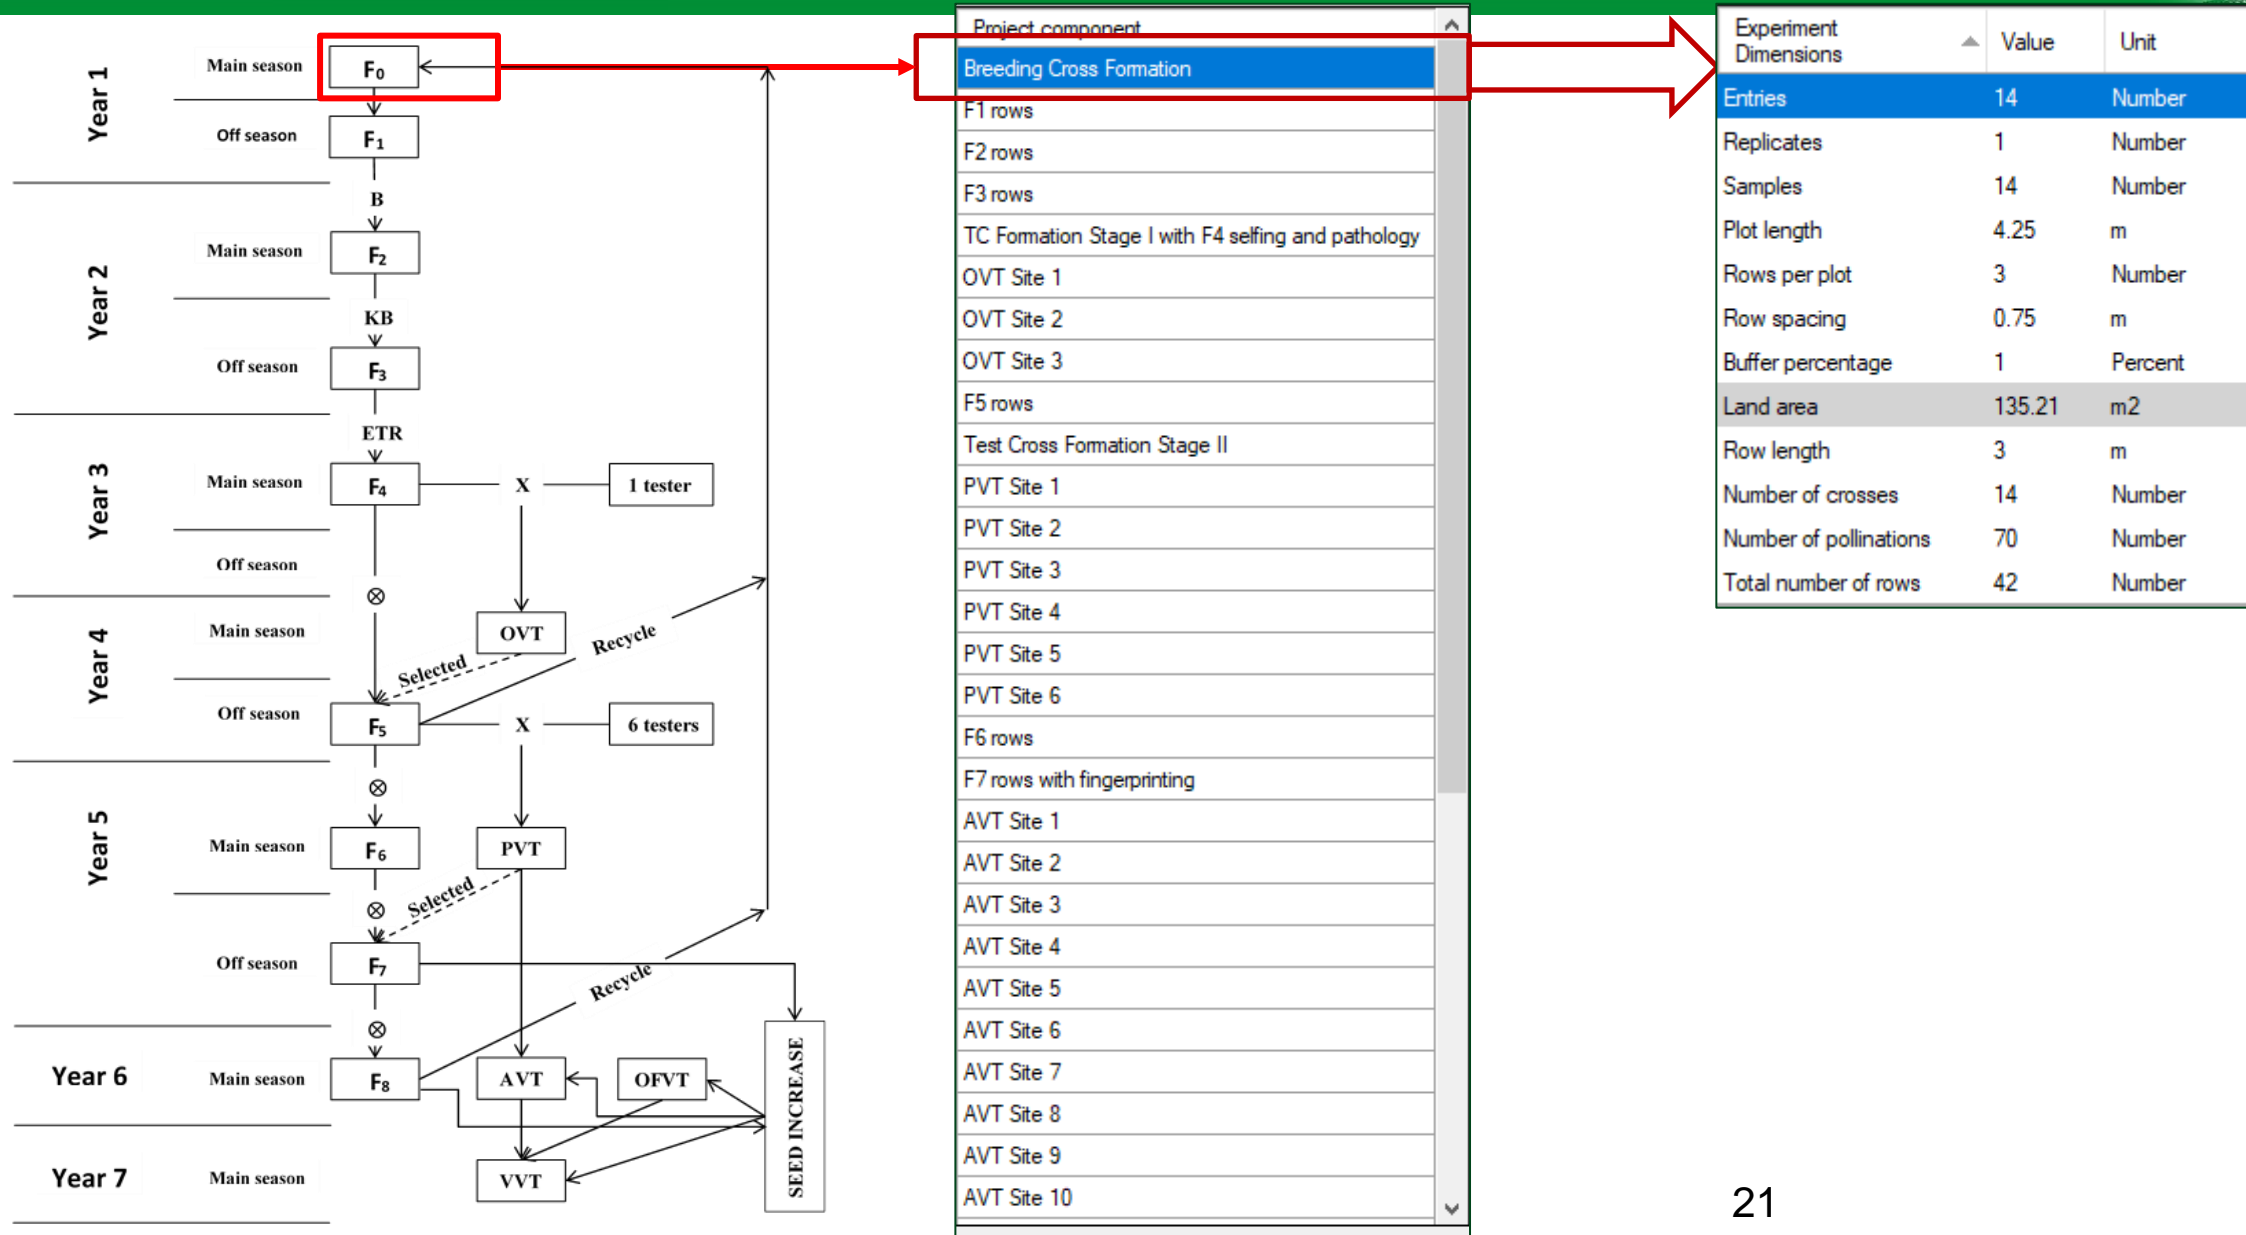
Year 1
Main season
$F_0$
Off season
$F_1$
B
Year 2
Main season
$F_2$
KB
Off season
$F_3$
ETR
Year 3
Main season
$F_4$
X
1 tester
Off season
⊗
Year 4
Main season
OVT
Selected
Recycle
Off season
$F_5$
X
6 testers
⊗
Year 5
Main season
$F_6$
PVT
⊗
Selected
Off season
$F_7$
Recycle
⊗
Year 6
Main season
$F_8$
AVT
OFVT
SEED INCREASE
Year 7
Main season
VVT

| Project component |
|---|
| Breeding Cross Formation |
| F1 rows |
| F2 rows |
| F3 rows |
| TC Formation Stage I with F4 selfing and pathology |
| OVT Site 1 |
| OVT Site 2 |
| OVT Site 3 |
| F5 rows |
| Test Cross Formation Stage II |
| PVT Site 1 |
| PVT Site 2 |
| PVT Site 3 |
| PVT Site 4 |
| PVT Site 5 |
| PVT Site 6 |
| F6 rows |
| F7 rows with fingerprinting |
| AVT Site 1 |
| AVT Site 2 |
| AVT Site 3 |
| AVT Site 4 |
| AVT Site 5 |
| AVT Site 6 |
| AVT Site 7 |
| AVT Site 8 |
| AVT Site 9 |
| AVT Site 10 |

| Experiment Dimensions | Value | Unit |
|---|---|---|
| Entries | 14 | Number |
| Replicates | 1 | Number |
| Samples | 14 | Number |
| Plot length | 4.25 | m |
| Rows per plot | 3 | Number |
| Row spacing | 0.75 | m |
| Buffer percentage | 1 | Percent |
| Land area | 135.21 | m2 |
| Row length | 3 | m |
| Number of crosses | 14 | Number |
| Number of pollinations | 70 | Number |
| Total number of rows | 42 | Number |

21